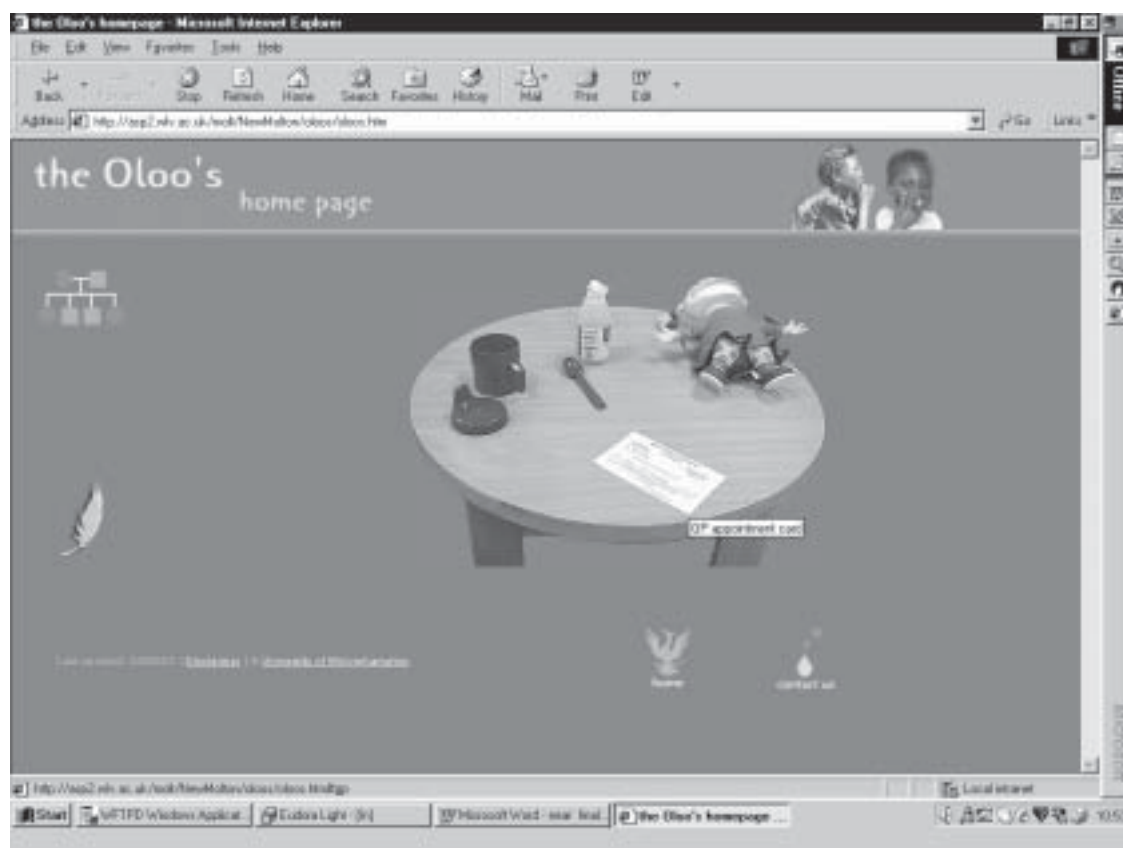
the Oloo's homepage - Microsoft Internet Explorer

File Edit View Favorites Tools Help

Back Forward Stop Refresh Home Search Favorites History Mail Print Edit

Address http://ssp2.wlv.ac.uk/wolt/NewMalton/oloo/oloo.htm

Go Links

the Oloo's
home page

GP appointment card

Last updated: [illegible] | Disclaimer | © University of Wolverhampton

home

contact us

http://ssp2.wlv.ac.uk/wolt/NewMalton/oloo/oloo.htm#gp

Local intranet

Start | WFTFD Windows Applicat... | Eudora Light - [In] | Microsoft Word - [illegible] final | the Oloo's homepage ...

10:5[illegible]

Office